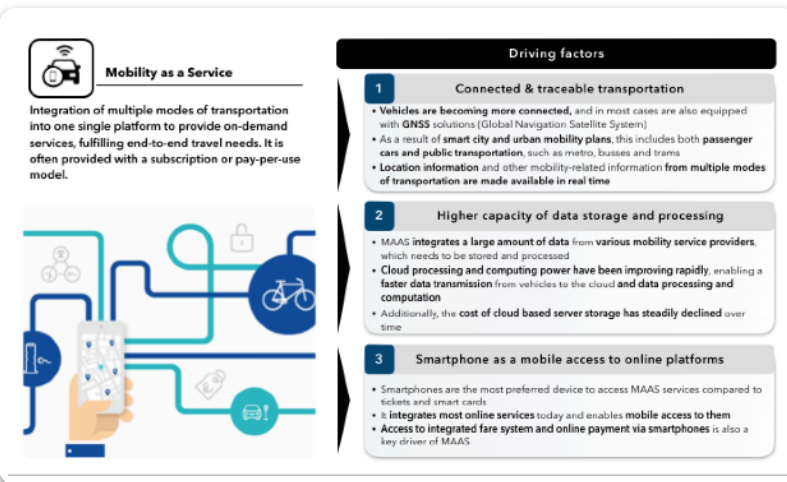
Mobility as a Service

Integration of multiple modes of transportation into one single platform to provide on-demand services, fulfilling end-to-end travel needs. It is often provided with a subscription or pay-per-use model.

Driving factors

1 Connected & traceable transportation

• Vehicles are becoming more connected, and in most cases are also equipped with GNSS solutions (Global Navigation Satellite System)
• As a result of smart city and urban mobility plans, this includes both passenger cars and public transportation, such as metro, busses and trams
• Location information and other mobility-related information from multiple modes of transportation are made available in real time

2 Higher capacity of data storage and processing

• MAAS integrates a large amount of data from various mobility service providers, which needs to be stored and processed
• Cloud processing and computing power have been improving rapidly, enabling a faster data transmission from vehicles to the cloud and data processing and computation
• Additionally, the cost of cloud based server storage has steadily declined over time

3 Smartphone as a mobile access to online platforms

• Smartphones are the most preferred device to access MAAS services compared to tickets and smart cards
• It integrates most online services today and enables mobile access to them
• Access to integrated fare system and online payment via smartphones is also a key driver of MAAS